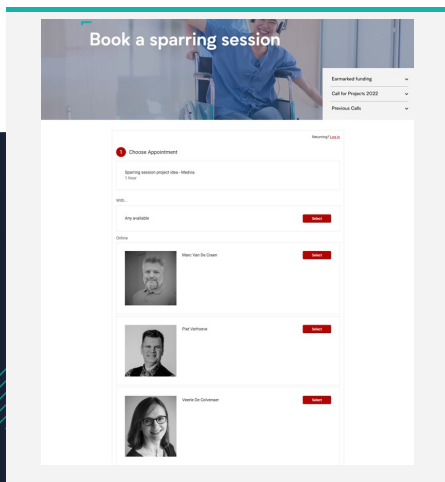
Book a sparring session

Earmarked funding
Call for Projects 2022
Previous Calls

Returning? Log in

1 Choose Appointment

Sparring session project idea - Medvia
1 hour

With...

Any available
Select

Online

Marc Van De Craen
Select

Piet Verhaeve
Select

Veerle De Colvenaer
Select